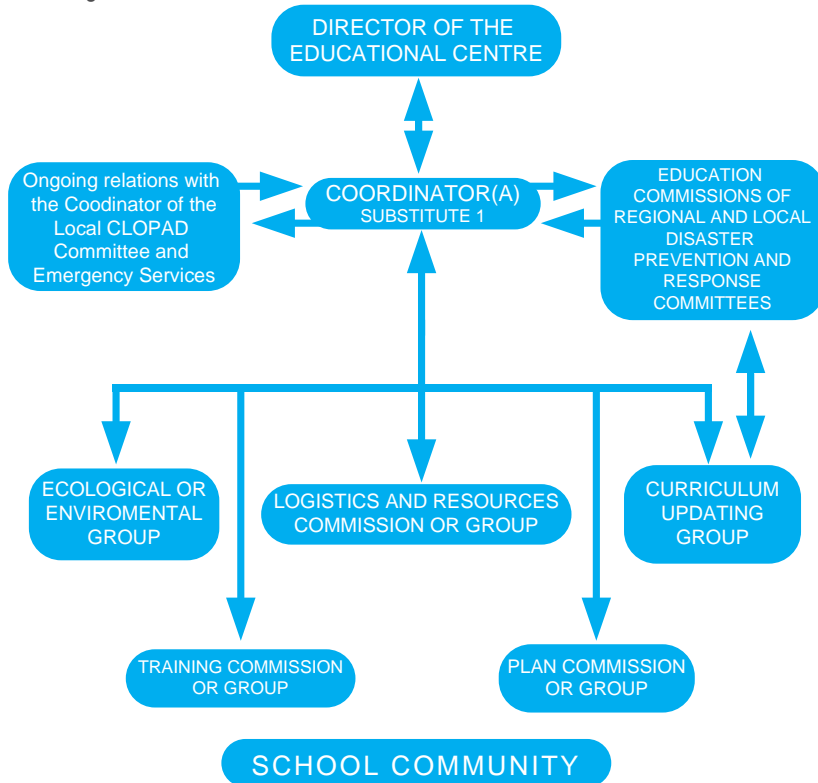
DIRECTOR OF THE EDUCATIONAL CENTRE

Ongoing relations with the Coodinator of the Local CLOPAD Committee and Emergency Services

COORDINATOR(A)
SUBSTITUTE 1

EDUCATION COMMISSIONS OF REGIONAL AND LOCAL DISASTER PREVENTION AND RESPONSE COMMITTEES

ECOLOGICAL OR ENVIROMENTAL GROUP

LOGISTICS AND RESOURCES COMMISSION OR GROUP

CURRICULUM UPDATING GROUP

TRAINING COMMISSION OR GROUP

PLAN COMMISSION OR GROUP

SCHOOL COMMUNITY